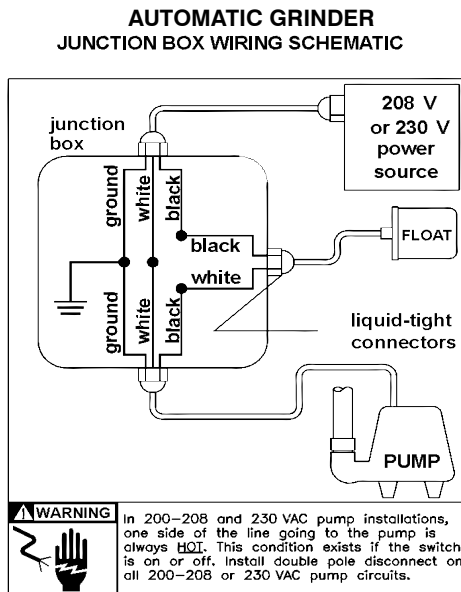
AUTOMATIC GRINDER
JUNCTION BOX WIRING SCHEMATIC

junction box

208 V or 230 V power source

ground
white
black

black

FLOAT

white

ground
white
black

liquid-tight connectors

PUMP

WARNING

In 200–208 and 230 VAC pump installations, one side of the line going to the pump is always HOT. This condition exists if the switch is on or off. Install double pole disconnect on all 200–208 or 230 VAC pump circuits.